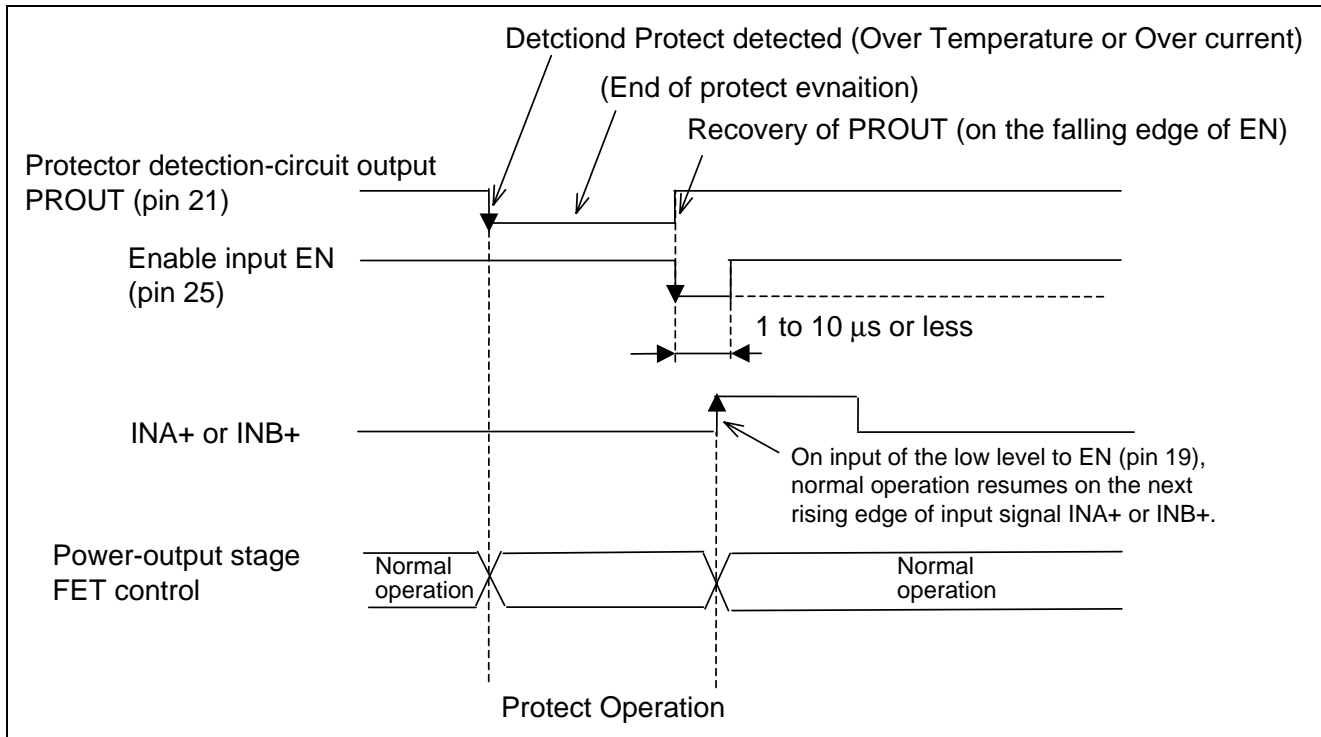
Detctiond Protect detected (Over Temperature or Over current)

(End of protect evnaition)

Recovery of PROUT (on the falling edge of EN)

Protector detection-circuit output PROUT (pin 21)

Enable input EN (pin 25)

1 to 10 $\mu$s or less

INA+ or INB+

On input of the low level to EN (pin 19), normal operation resumes on the next rising edge of input signal INA+ or INB+.

Power-output stage FET control

Normal operation

Normal operation

Protect Operation